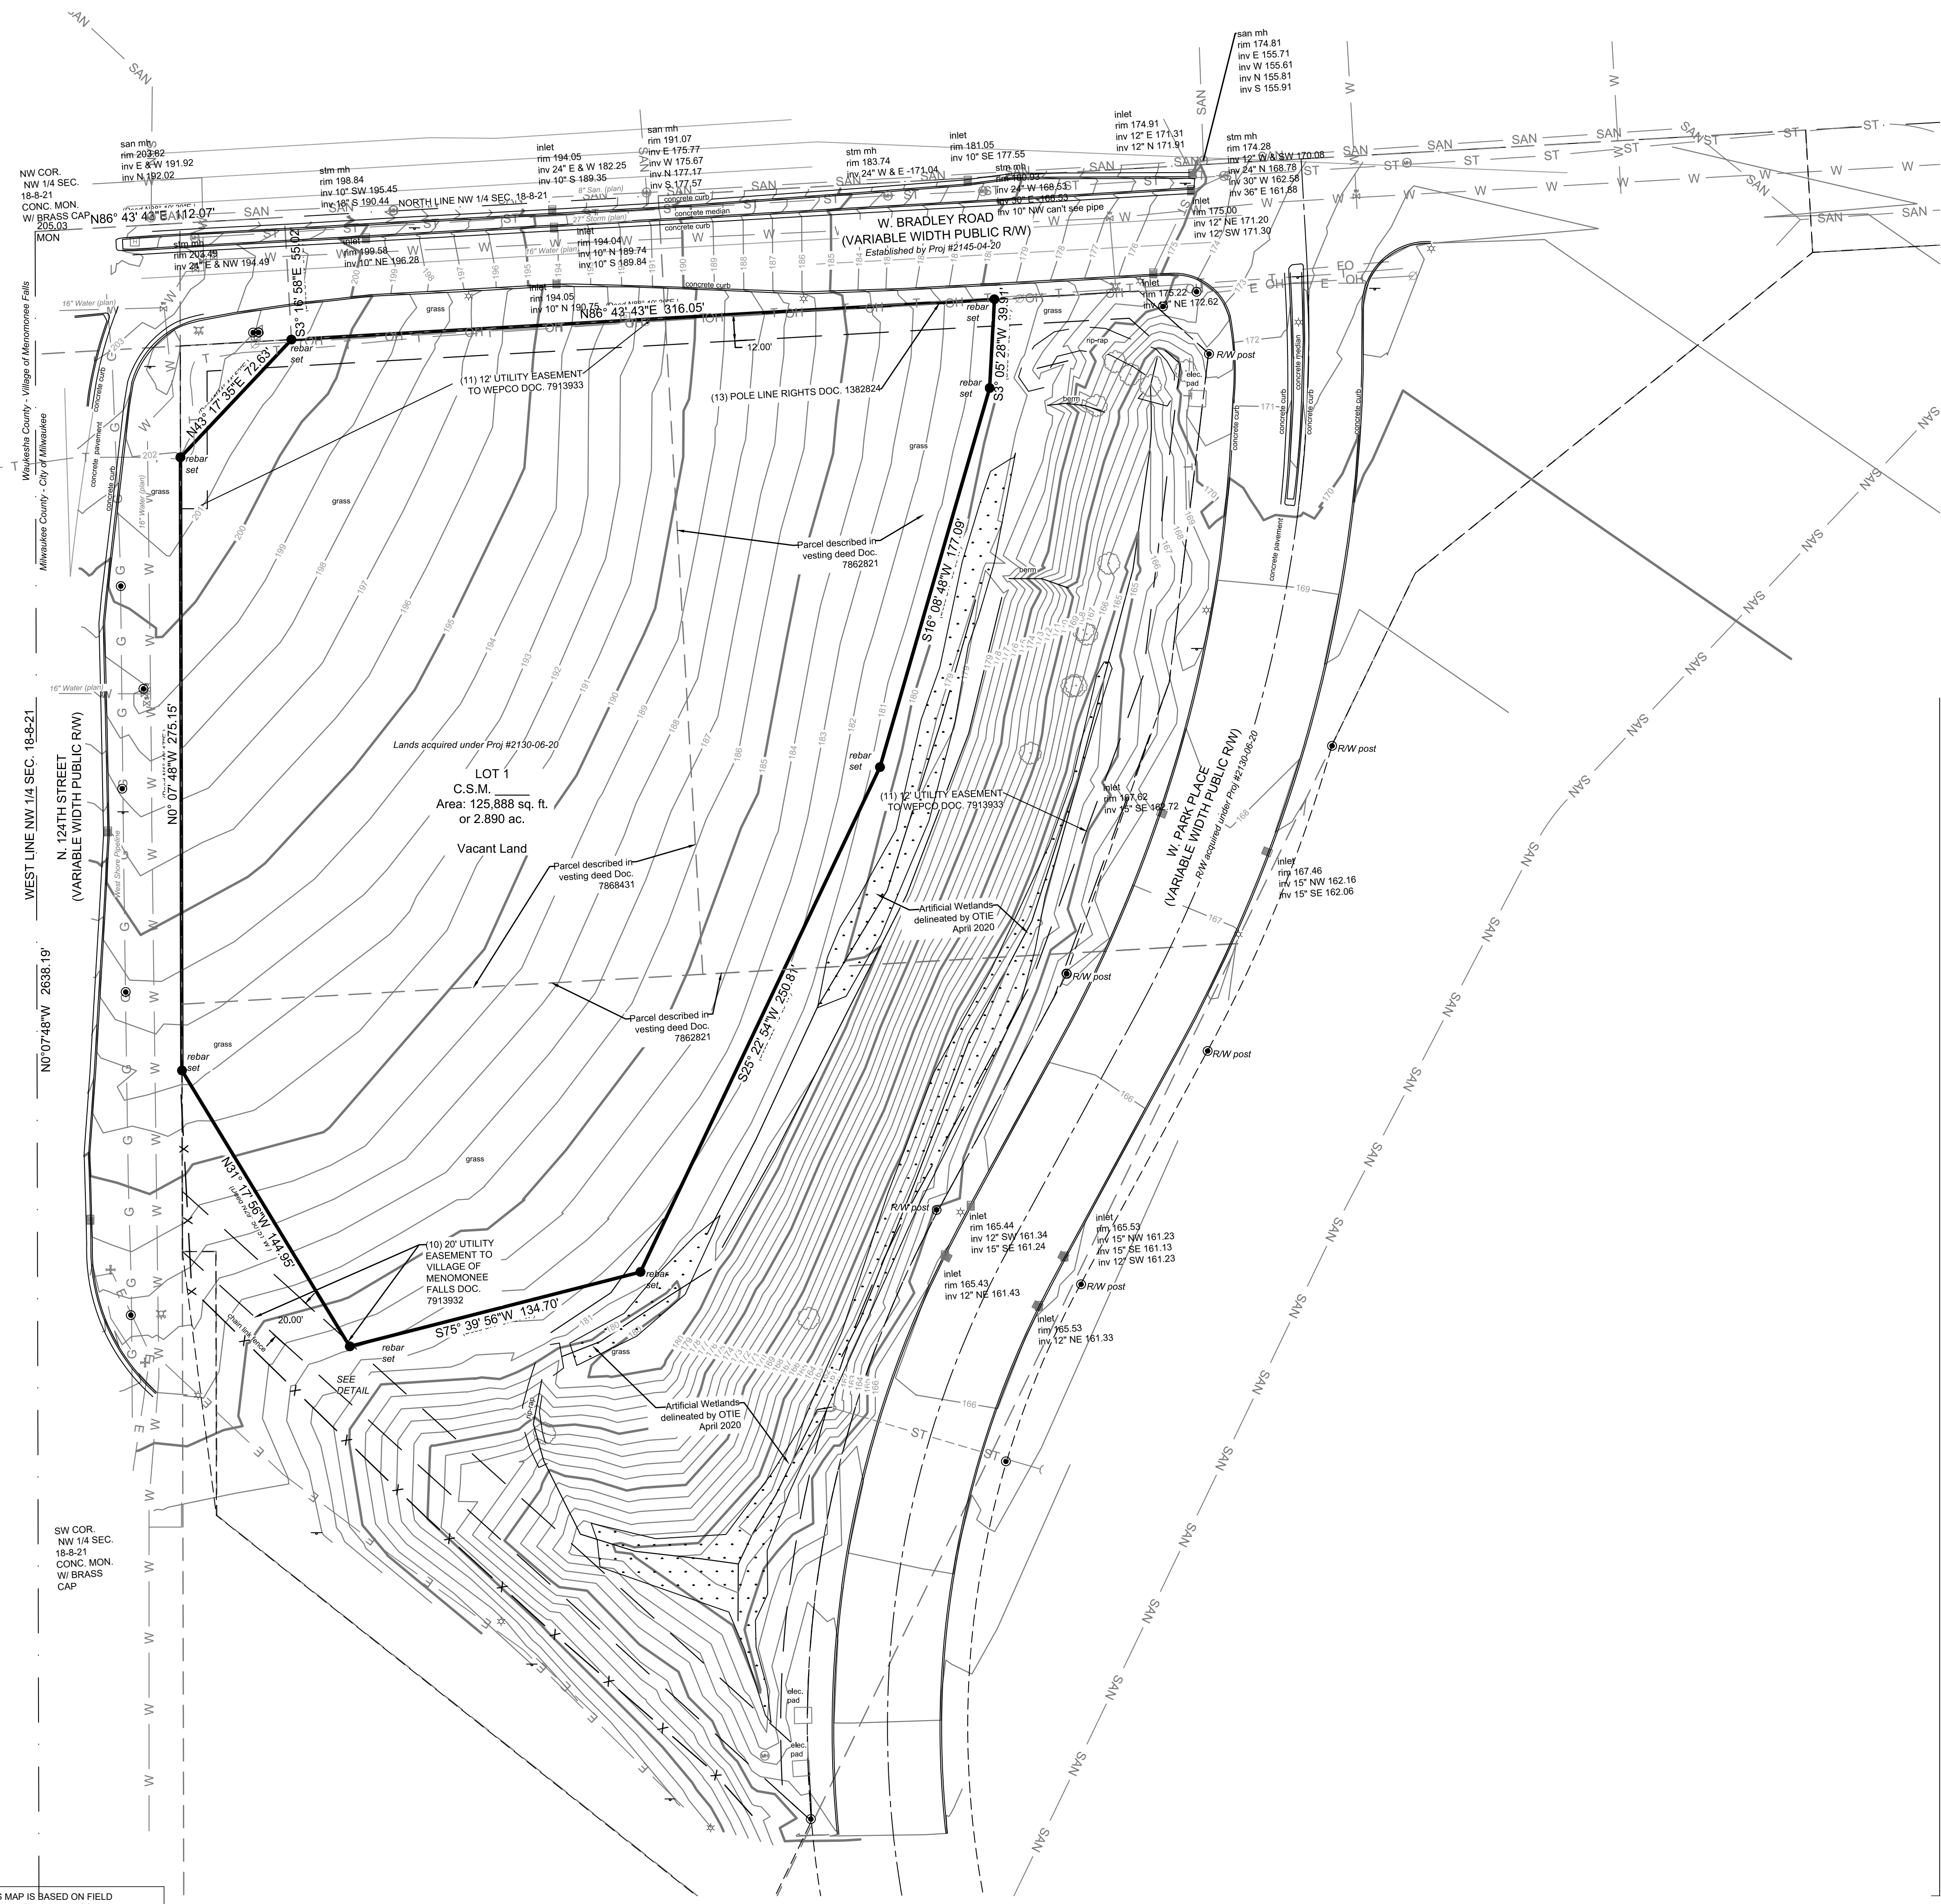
SAN

san mh
rim 174.81
inv E 155.71
inv W 155.61
inv N 155.81
inv S 155.91

inlet
rim 174.91
inv 12" E 171.31
inv 12" N 171.91

stm mh
rim 174.28
inv 12" W & SW 170.08
inv 24" N 168.78
inv 30" W 162.58
inv 36" E 161.88

san mh
rim 191.07
inv E 175.77
inv W 175.67
inv N 177.17
inv S 177.57

inlet
rim 181.05
inv 10" SE 177.55

stm mh
rim 183.74
inv 24" W & E -171.04

stm mh
rim 180.03
inv 24" W 168.53
inv 30" E 168.53
inv 10" NW can't see pipe

inlet
rim 194.05
inv 24" E & W 182.25
inv 10" S 189.35

san mh
rim 203.82
inv E & W 191.92
inv N 192.02

stm mh
rim 198.84
inv 10" SW 195.45
inv 18" S 190.44

NW COR.
NW 1/4 SEC.
18-8-21
CONC. MON.
W/ BRASS CAP
205.03
MON

N86° 43' 43"E 112.07'

NORTH LINE NW 1/4 SEC. 18-8-21

W. BRADLEY ROAD
(VARIABLE WIDTH PUBLIC R/W)
Established by Proj #2145-04-20

stm mh
rim 203.49
inv 24" E & NW 194.49

inlet
rim 199.58
inv 10" NE 196.28

inlet
rim 194.04
inv 10" N 189.74
inv 10" S 189.84

inlet
rim 194.05
inv 10" N 190.75

inlet
rim 175.00
inv 12" NE 171.20
inv 12" SW 171.30

inlet
rim 175.22
inv 12" NE 172.62

N86° 43' 43"E 316.05'

S3° 16' 58"E 55.02'

S3° 05' 28"W 39.91'

N43° 17' 35"E 72.63'

rebar set

12.00'

(11) 12' UTILITY EASEMENT TO WEPCO DOC. 7913933

(13) POLE LINE RIGHTS DOC. 1382824

R/W post

elec. pad

berm

rip-rap

grass

concrete curb

concrete median

concrete pavement

16" Water (plan)

8" San. (plan)

27" Storm (plan)

Waukesha County - Village of Menomonee Falls
Milwaukee County - City of Milwaukee

Parcel described in vesting deed Doc. 7862821

S16° 08' 48"W 177.09'

Lands acquired under Proj #2130-06-20

LOT 1
C.S.M. _____
Area: 125,888 sq. ft.
or 2.890 ac.

Vacant Land

N0° 07' 48"W 275.15'

WEST LINE NW 1/4 SEC. 18-8-21

N. 124TH STREET
(VARIABLE WIDTH PUBLIC R/W)

N0°07'48"W 2638.19'

West Shore Pipeline

Parcel described in vesting deed Doc. 7868431

(11) 12' UTILITY EASEMENT TO WEPCO DOC. 7913933

inlet
rim 167.62
inv 15" SE 162.72

W. PARK PLACE
(VARIABLE WIDTH PUBLIC R/W)
R/W acquired under Proj #2130-06-20

inlet
rim 167.46
inv 15" NW 162.16
inv 15" SE 162.06

Artificial Wetlands delineated by OTIE April 2020

Parcel described in vesting deed Doc. 7862821

S25° 22' 54"W 250.81'

N31° 17' 56"W 144.95'

(10) 20' UTILITY EASEMENT TO VILLAGE OF MENOMONEE FALLS DOC. 7913932

20.00'

S75° 39' 56"W 134.70'

SEE DETAIL

chain link fence

inlet
rim 165.44
inv 12" SW 161.34
inv 15" SE 161.24

inlet
rim 165.43
inv 12" NE 161.43

inlet
rim 165.53
inv 15" NW 161.23
inv 15" SE 161.13
inv 12" SW 161.23

inlet
rim 165.53
inv 12" NE 161.33

Artificial Wetlands delineated by OTIE April 2020

SW COR.
NW 1/4 SEC.
18-8-21
CONC. MON.
W/ BRASS CAP

S MAP IS BASED ON FIELD